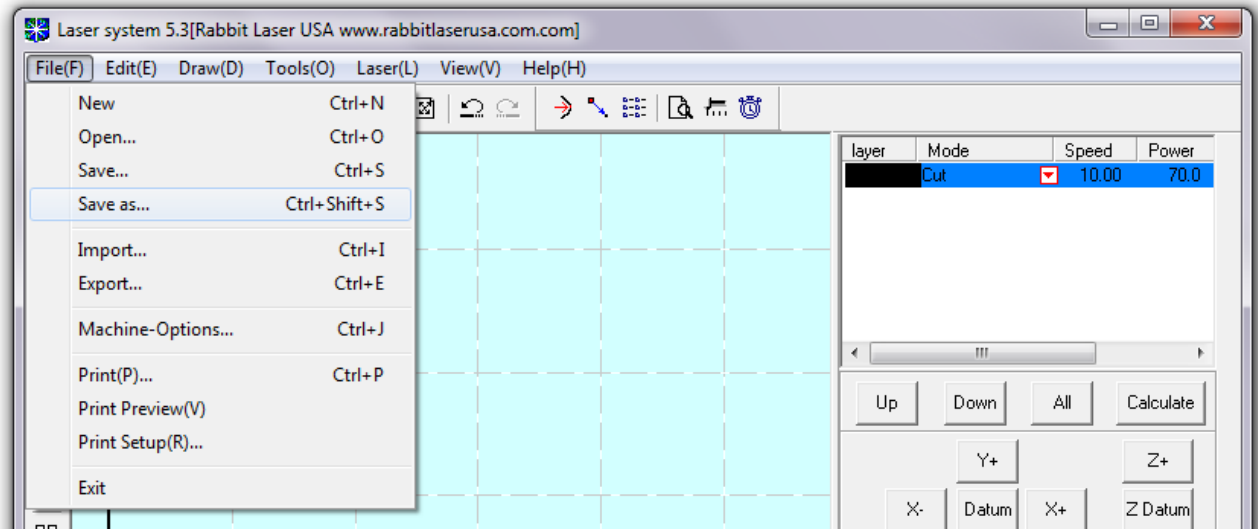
Laser system 5.3[Rabbit Laser USA www.rabbitlaserusa.com.com]

File(F) Edit(E) Draw(D) Tools(O) Laser(L) View(V) Help(H)

New Ctrl+N
Open... Ctrl+O
Save... Ctrl+S
Save as... Ctrl+Shift+S
Import... Ctrl+I
Export... Ctrl+E
Machine-Options... Ctrl+J
Print(P)... Ctrl+P
Print Preview(V)
Print Setup(R)...
Exit

| layer | Mode | Speed | Power |
|---|---|---|---|
| | Cut | 10.00 | 70.0 |

Up Down All Calculate

Y+ Z+

X- Datum X+ Z Datum